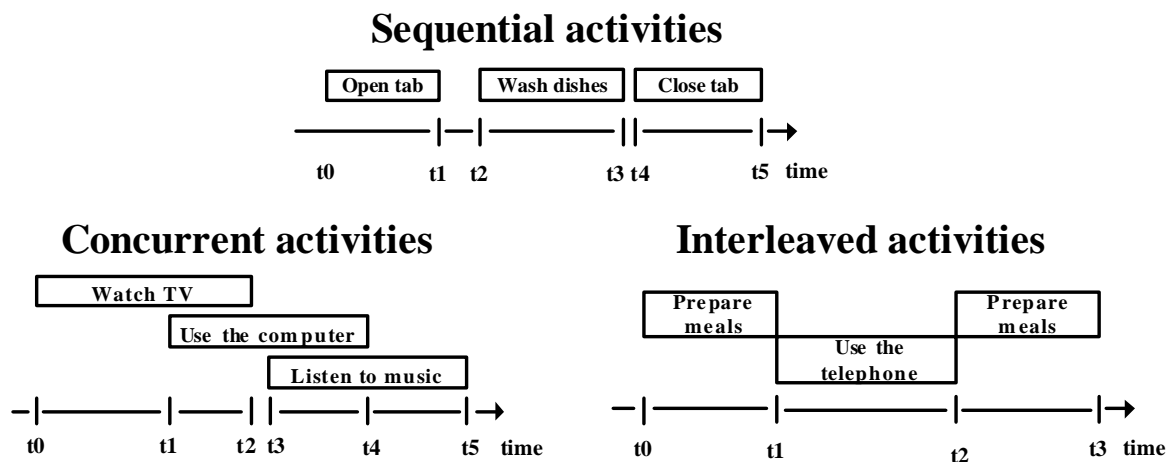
Sequential activities

Open tab

Wash dishes

Close tab

t0 t1 t2 t3 t4 t5 time

Concurrent activities

Watch TV

Use the computer

Listen to music

t0 t1 t2 t3 t4 t5 time

Interleaved activities

Prepare meals

Use the telephone

Prepare meals

t0 t1 t2 t3 time